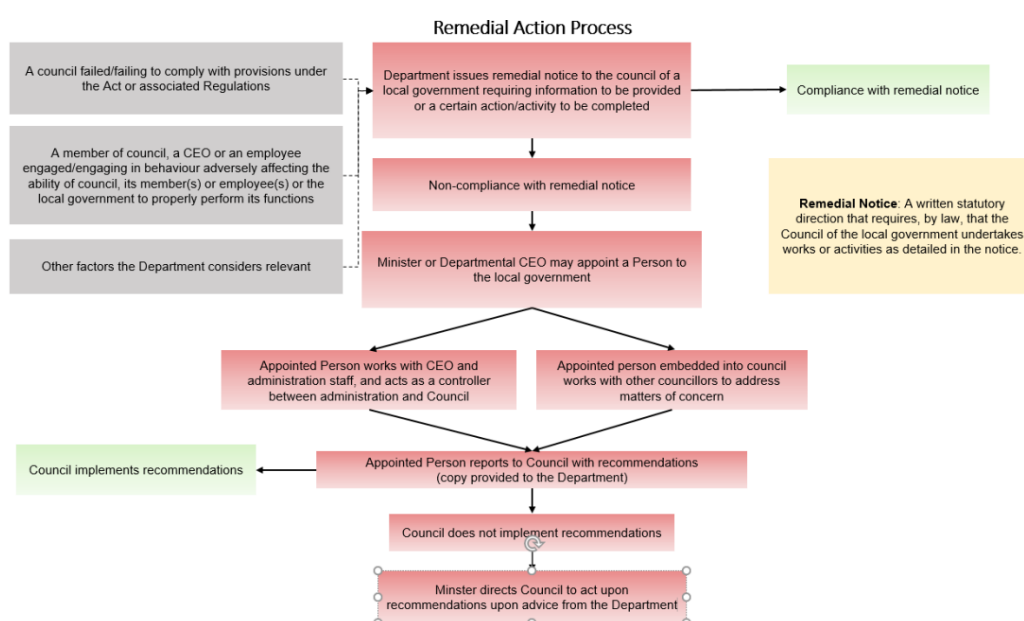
Remedial Action Process

A council failed/failing to comply with provisions under the Act or associated Regulations

A member of council, a CEO or an employee engaged/engaging in behaviour adversely affecting the ability of council, its member(s) or employee(s) or the local government to properly perform its functions

Other factors the Department considers relevant

Department issues remedial notice to the council of a local government requiring information to be provided or a certain action/activity to be completed

Compliance with remedial notice

Non-compliance with remedial notice

Remedial Notice: A written statutory direction that requires, by law, that the Council of the local government undertakes works or activities as detailed in the notice.

Minister or Departmental CEO may appoint a Person to the local government

Appointed Person works with CEO and administration staff, and acts as a controller between administration and Council

Appointed person embedded into council works with other councillors to address matters of concern

Council implements recommendations

Appointed Person reports to Council with recommendations (copy provided to the Department)

Council does not implement recommendations

Minster directs Council to act upon recommendations upon advice from the Department